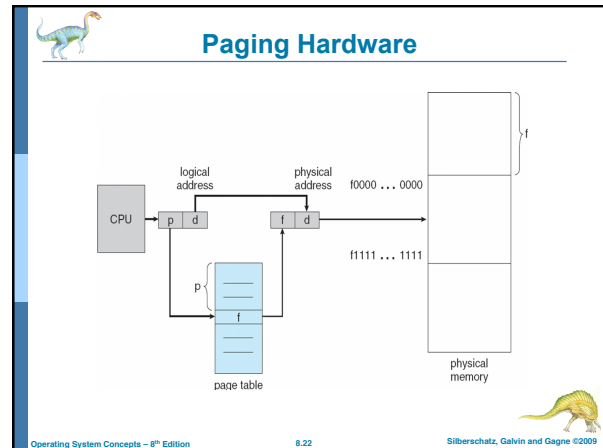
Paging Hardware

logical address

physical address

f0000 ... 0000

CPU

p

d

f

d

f1111 ... 1111

p

f

page table

f

physical memory

Operating System Concepts – 8$^{th}$ Edition

8.22

Silberschatz, Galvin and Gagne ©2009